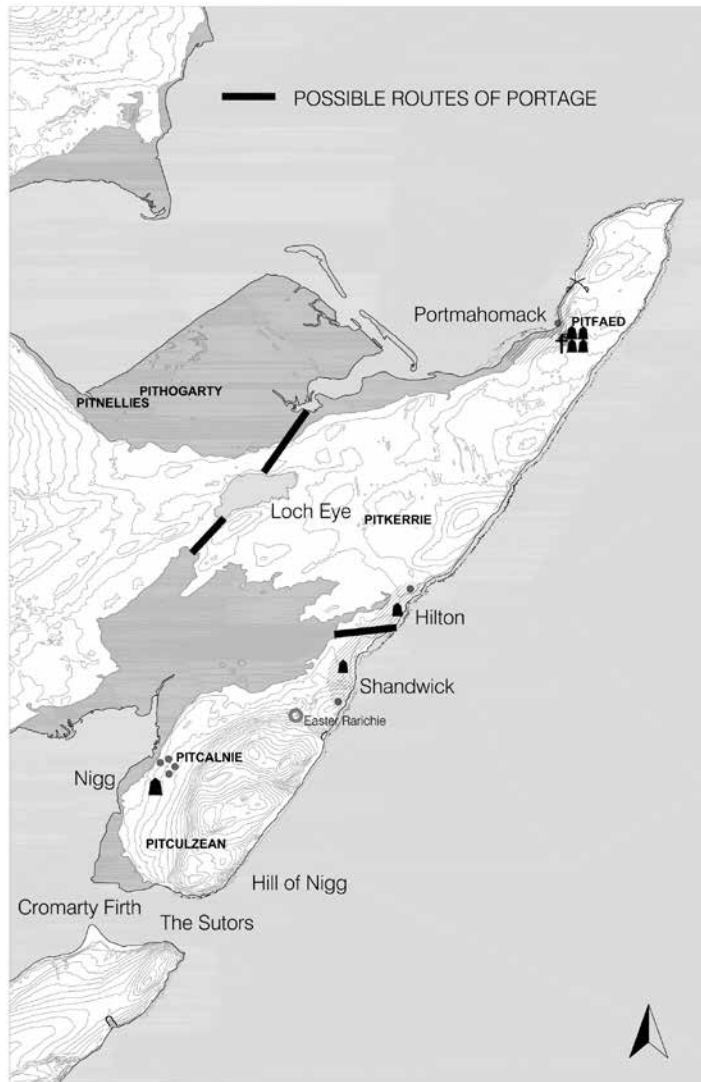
POSSIBLE ROUTES OF PORTAGE

Portmahomack

PITFAED

PITHOGARTY

PITNELLIES

Loch Eye

PITKERRIE

Hilton

Shandwick

Easter Rarichie

PITCALNIE

Nigg

PITCULZEAN

Hill of Nigg

Cromarty Firth

The Sutors